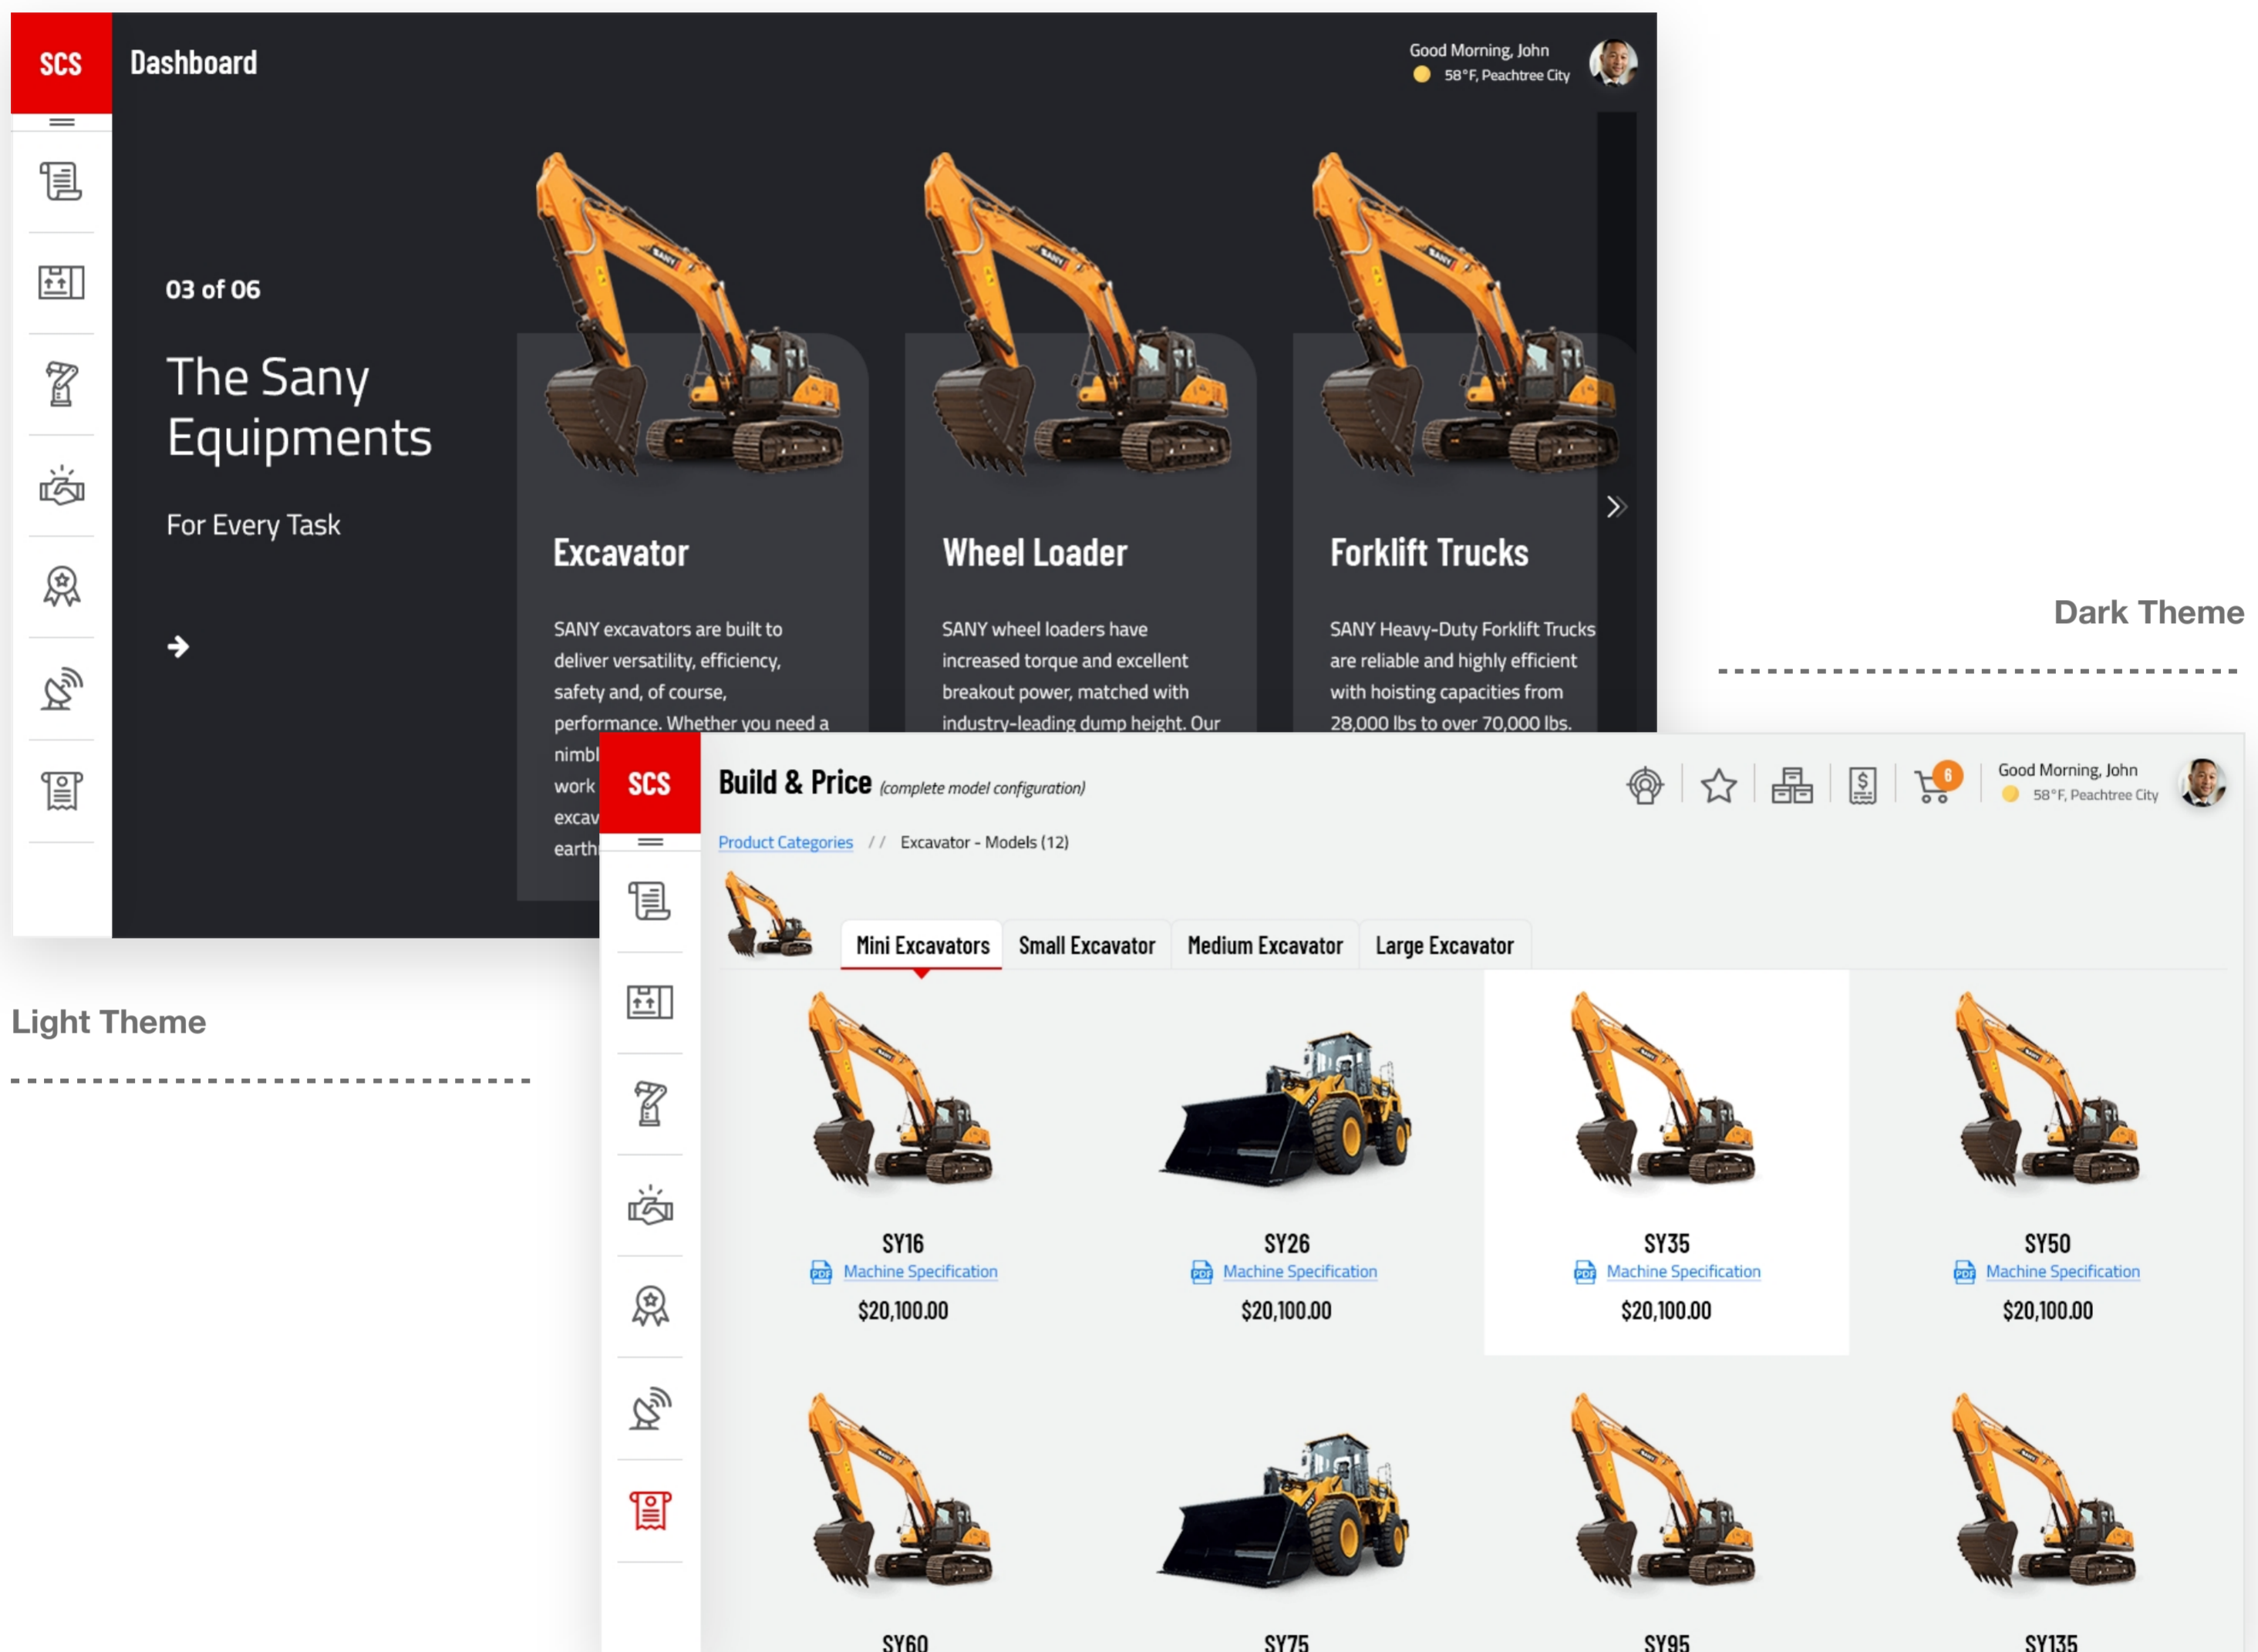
SCS

Dashboard

Good Morning, John
58°F, Peachtree City

03 of 06

The Sany Equipments

For Every Task

Excavator

SANY excavators are built to deliver versatility, efficiency, safety and, of course, performance. Whether you need a nimbl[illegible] work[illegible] excav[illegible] earth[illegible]

Wheel Loader

SANY wheel loaders have increased torque and excellent breakout power, matched with industry-leading dump height. Our

Forklift Trucks

SANY Heavy-Duty Forklift Trucks are reliable and highly efficient with hoisting capacities from 28,000 lbs to over 70,000 lbs.

Dark Theme

Light Theme

SCS

Build & Price (complete model configuration)

6

Good Morning, John
58°F, Peachtree City

Product Categories // Excavator - Models (12)

Mini Excavators | Small Excavator | Medium Excavator | Large Excavator

SY16
Machine Specification
$20,100.00

SY26
Machine Specification
$20,100.00

SY35
Machine Specification
$20,100.00

SY50
Machine Specification
$20,100.00

SY60

SY75

SY95

SY135